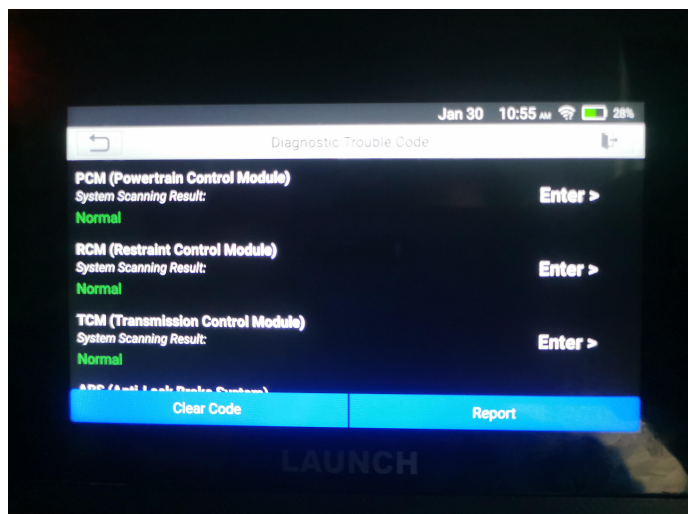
Jan 30 10:55 AM 28%

Diagnostic Trouble Code

PCM (Powertrain Control Module)
System Scanning Result:
Normal

Enter >

RCM (Restraint Control Module)
System Scanning Result:
Normal

Enter >

TCM (Transmission Control Module)
System Scanning Result:
Normal

Enter >

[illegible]

Clear Code

Report

LAUNCH